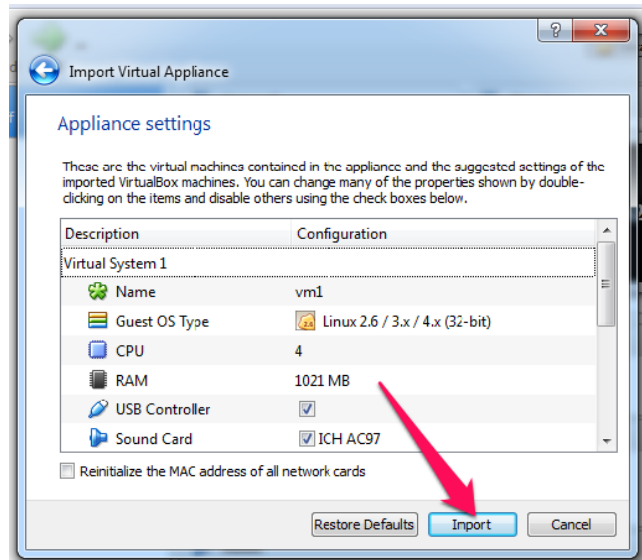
?

Import Virtual Appliance

Appliance settings

These are the virtual machines contained in the appliance and the suggested settings of the imported VirtualBox machines. You can change many of the properties shown by double-clicking on the items and disable others using the check boxes below.

| Description | Configuration |
|---|---|
| Virtual System 1 | |
| Name | vm1 |
| Guest OS Type | Linux 2.6 / 3.x / 4.x (32-bit) |
| CPU | 4 |
| RAM | 1021 MB |
| USB Controller | ☑ |
| Sound Card | ☑ ICH AC97 |

Reinitialize the MAC address of all network cards

Restore Defaults   Import   Cancel